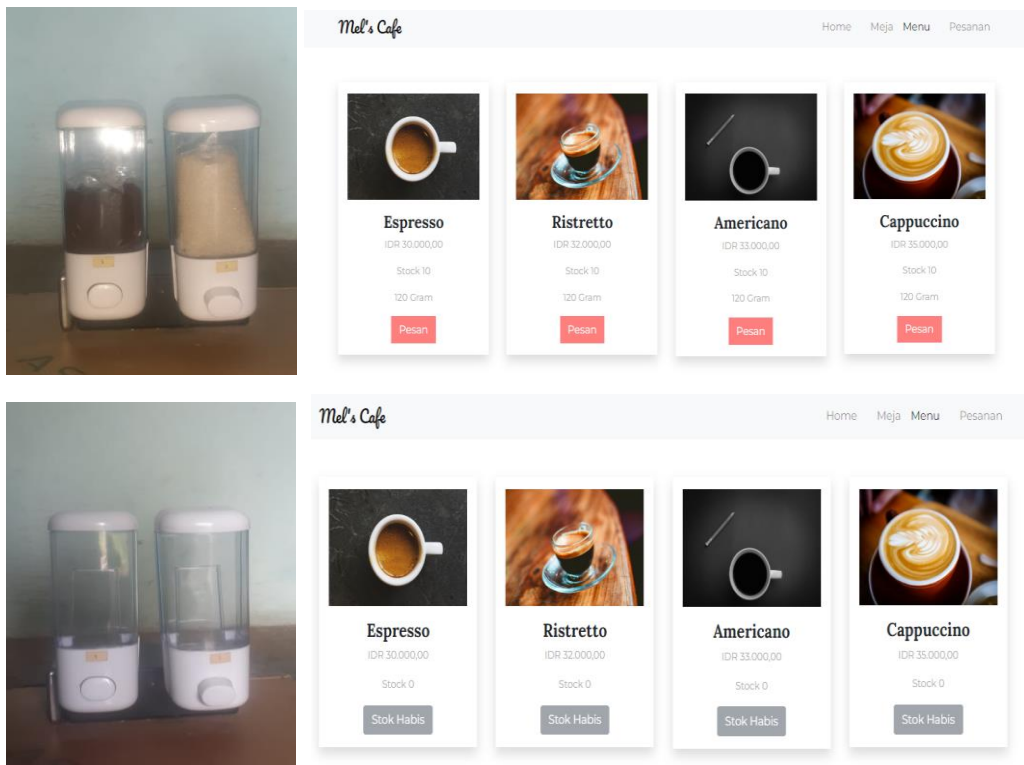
Mel's Cafe

Home Meja Menu Pesanan

Espresso
IDR 30.000,00
Stock 10
120 Gram
Pesan

Ristretto
IDR 32.000,00
Stock 10
120 Gram
Pesan

Americano
IDR 33.000,00
Stock 10
120 Gram
Pesan

Cappuccino
IDR 35.000,00
Stock 10
120 Gram
Pesan

Mel's Cafe

Home Meja Menu Pesanan

Espresso
IDR 30.000,00
Stock 0
Stok Habis

Ristretto
IDR 32.000,00
Stock 0
Stok Habis

Americano
IDR 33.000,00
Stock 0
Stok Habis

Cappuccino
IDR 35.000,00
Stock 0
Stok Habis